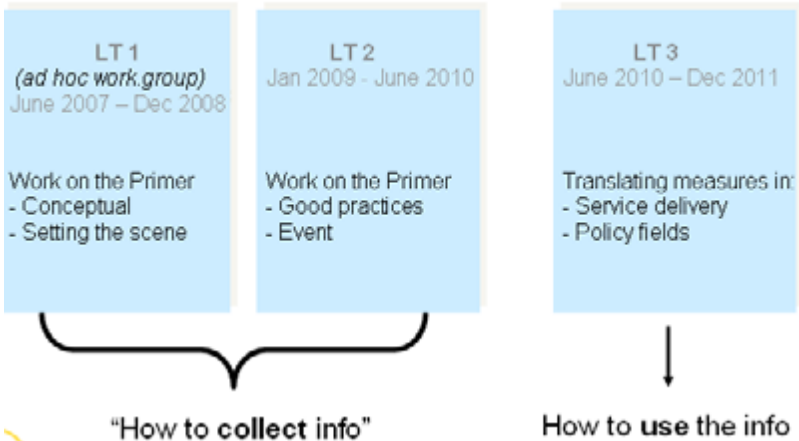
LT 1
(ad hoc work.group)
June 2007 – Dec 2008

Work on the Primer
- Conceptual
- Setting the scene

LT 2
Jan 2009 - June 2010

Work on the Primer
- Good practices
- Event

LT 3
June 2010 – Dec 2011

Translating measures in:
- Service delivery
- Policy fields

"How to collect info"

How to use the info